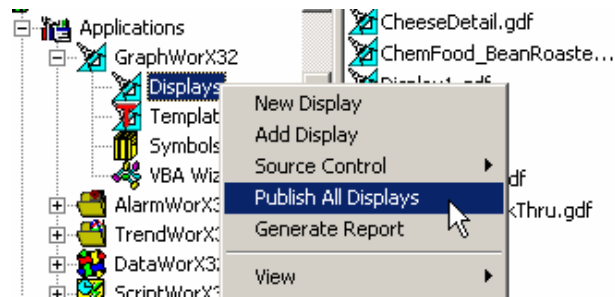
Applications
GraphWorX32
Displays
Templat
Symbols
VBA Wiz
AlarmWorX3
TrendWorX3
DataWorX32
ScriptWorX3

CheeseDetail.gdf
ChemFood_BeanRoaste...
Display1.gdf
gdf
kThru.gdf

New Display
Add Display
Source Control
Publish All Displays
Generate Report
View